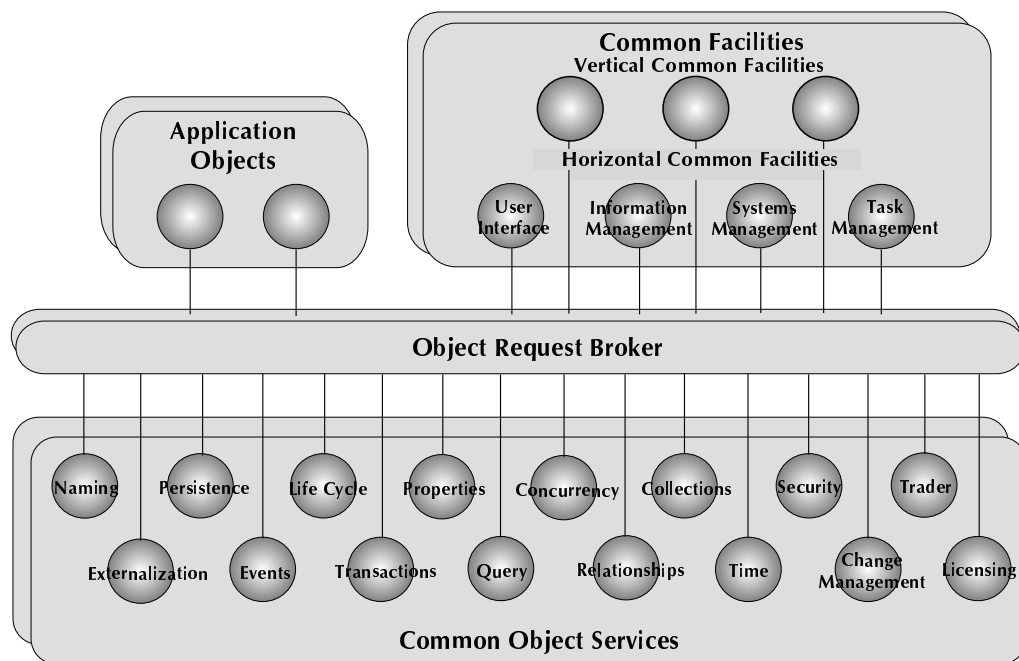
Common Facilities
Vertical Common Facilities

Horizontal Common Facilities

User Interface

Information Management

Systems Management

Task Management

Application Objects

Object Request Broker

Naming

Persistence

Life Cycle

Properties

Concurrency

Collections

Security

Trader

Externalization

Events

Transactions

Query

Relationships

Time

Change Management

Licensing

Common Object Services